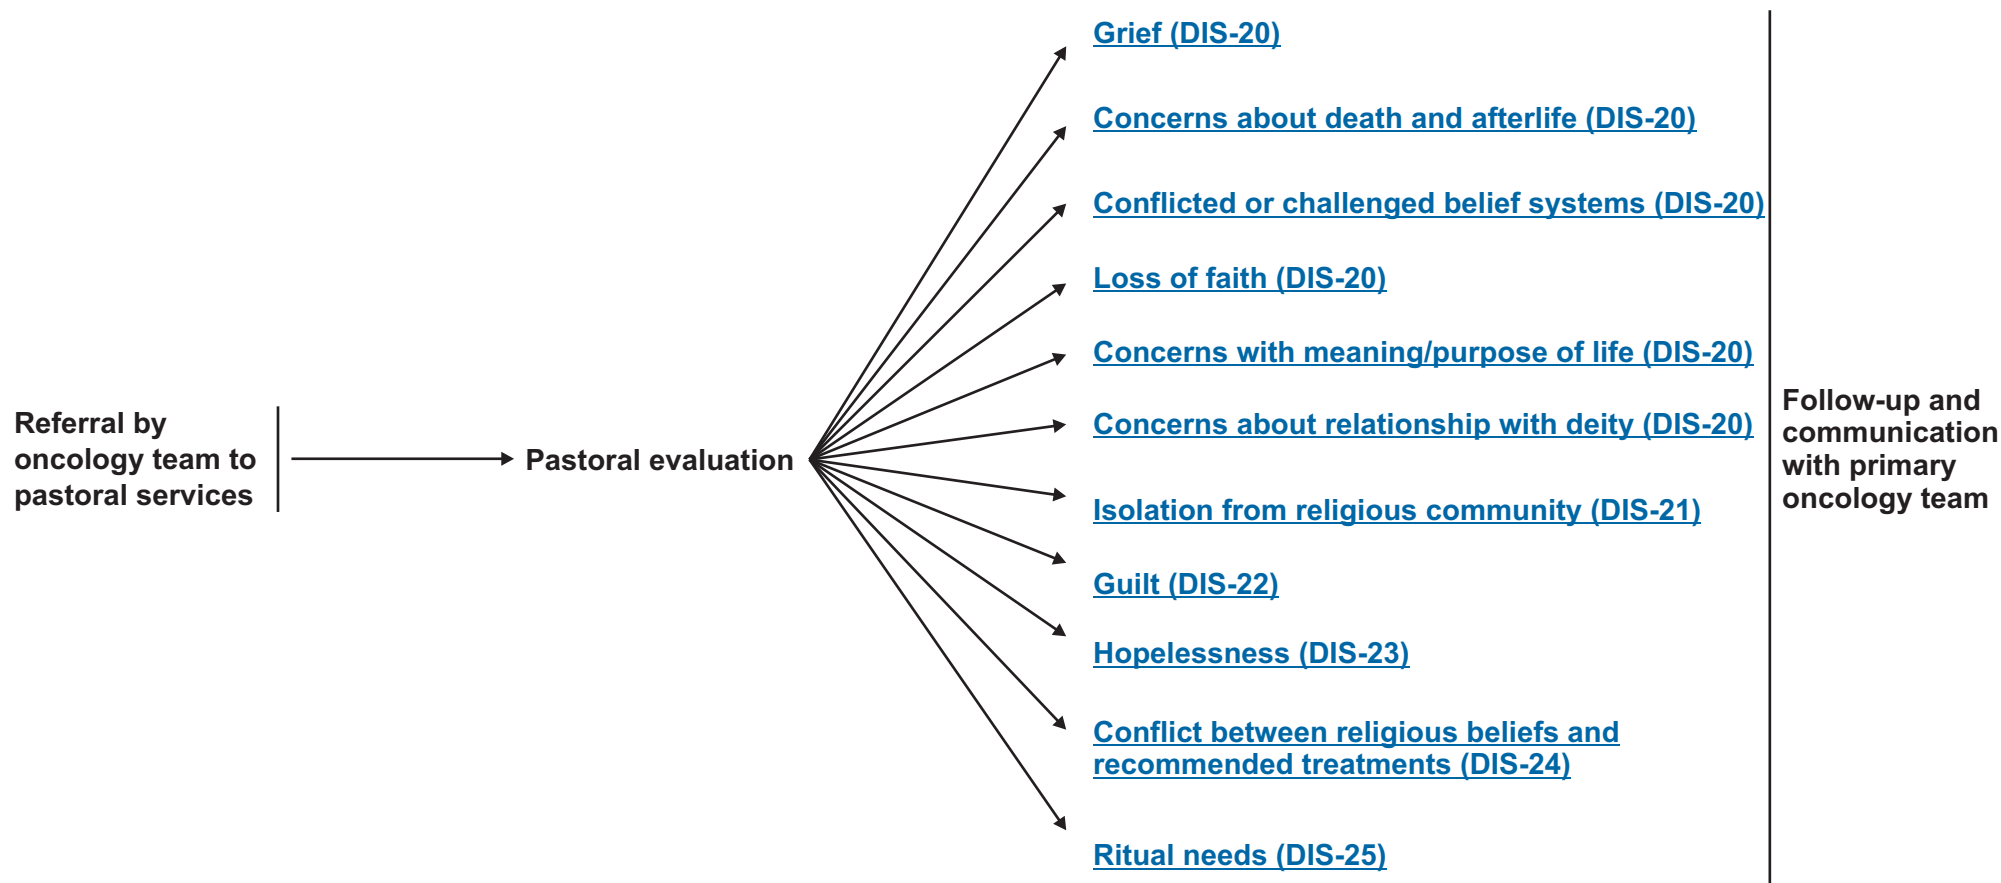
Referral by oncology team to pastoral services

Pastoral evaluation

Grief (DIS-20)

Concerns about death and afterlife (DIS-20)

Conflicted or challenged belief systems (DIS-20)

Loss of faith (DIS-20)

Concerns with meaning/purpose of life (DIS-20)

Concerns about relationship with deity (DIS-20)

Isolation from religious community (DIS-21)

Guilt (DIS-22)

Hopelessness (DIS-23)

Conflict between religious beliefs and recommended treatments (DIS-24)

Ritual needs (DIS-25)

Follow-up and communication with primary oncology team